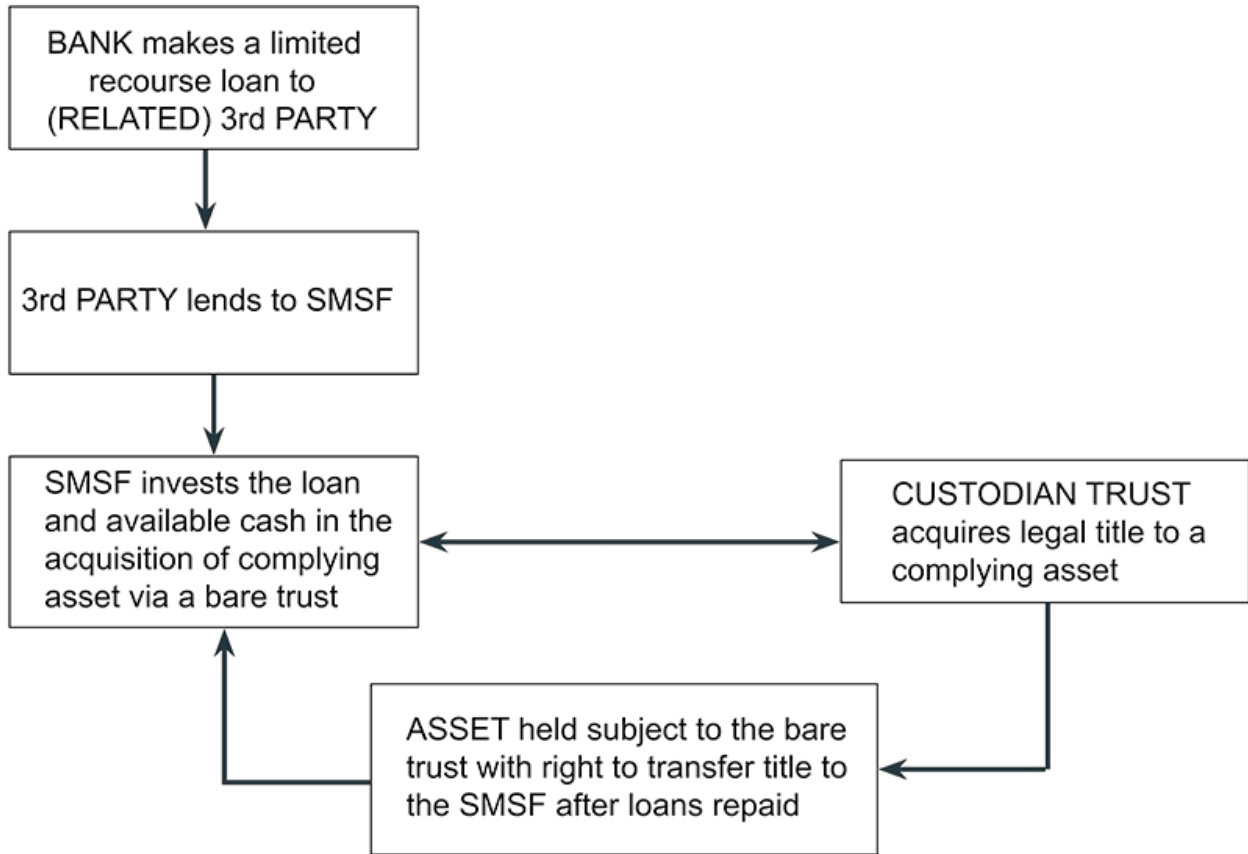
BANK makes a limited recourse loan to (RELATED) 3rd PARTY

3rd PARTY lends to SMSF

SMSF invests the loan and available cash in the acquisition of complying asset via a bare trust

CUSTODIAN TRUST acquires legal title to a complying asset

ASSET held subject to the bare trust with right to transfer title to the SMSF after loans repaid